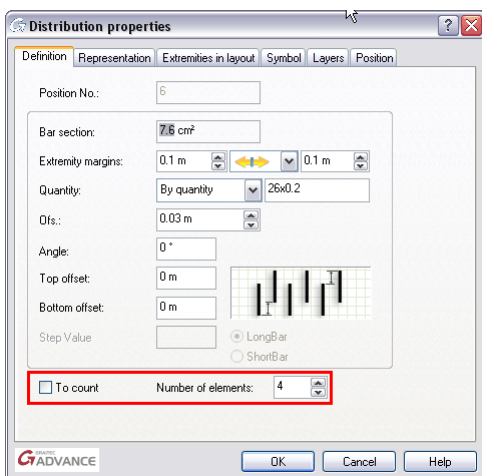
Distribution properties

Definition | Representation | Extremities in layout | Symbol | Layers | Position

Position No.: 6

Bar section: 7.6 cm²

Extremity margins: 0.1 m | 0.1 m

Quantity: By quantity | 26x0.2

Ofs.: 0.03 m

Angle: 0 °

Top offset: 0 m

Bottom offset: 0 m

Step Value

LongBar

ShortBar

To count

Number of elements: 4

GRAITEC ADVANCE

OK | Cancel | Help